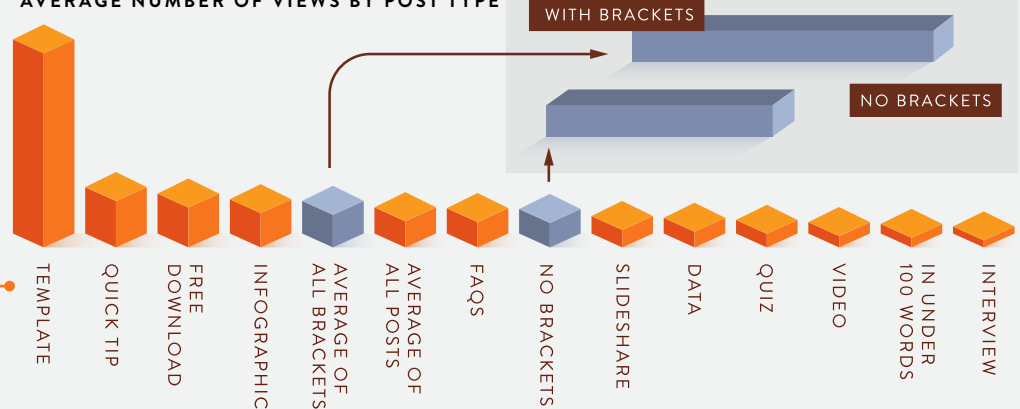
AVERAGE NUMBER OF VIEWS BY POST TYPE

WITH BRACKETS

NO BRACKETS

TEMPLATE

QUICK TIP

FREE DOWNLOAD

INFOGRAPHIC

AVERAGE OF ALL BRACKETS

AVERAGE OF ALL POSTS

FAQS

NO BRACKETS

SLIDESHARE

DATA

QUIZ

VIDEO

IN UNDER 100 WORDS

INTERVIEW